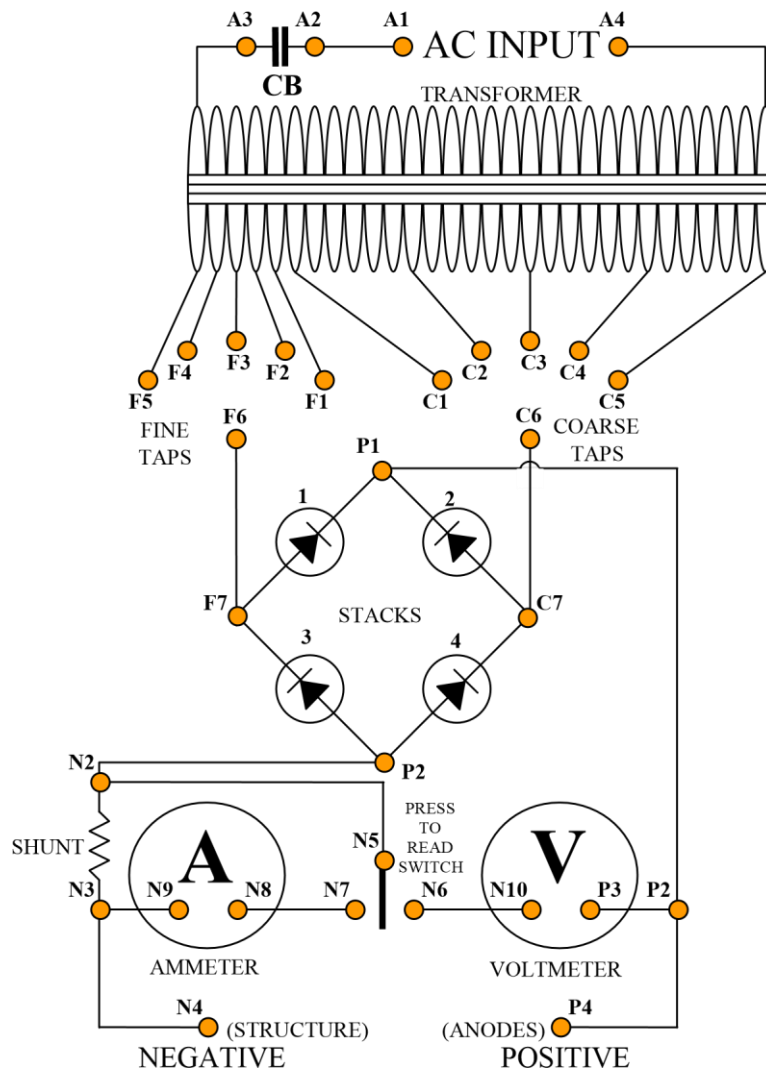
A3 A2 A1 AC INPUT A4

CB

TRANSFORMER

F5 F4 F3 F2 F1 C1 C2 C3 C4 C5

F6

FINE TAPS

C6

COARSE TAPS

P1

1 2

F7 STACKS C7

3 4

N2 P2

PRESS TO READ SWITCH

SHUNT

N5

A

V

N3 N9 N8 N7 N6 N10 P3 P2

AMMETER

VOLTMETER

N4 (STRUCTURE)

(ANODES) P4

NEGATIVE

POSITIVE